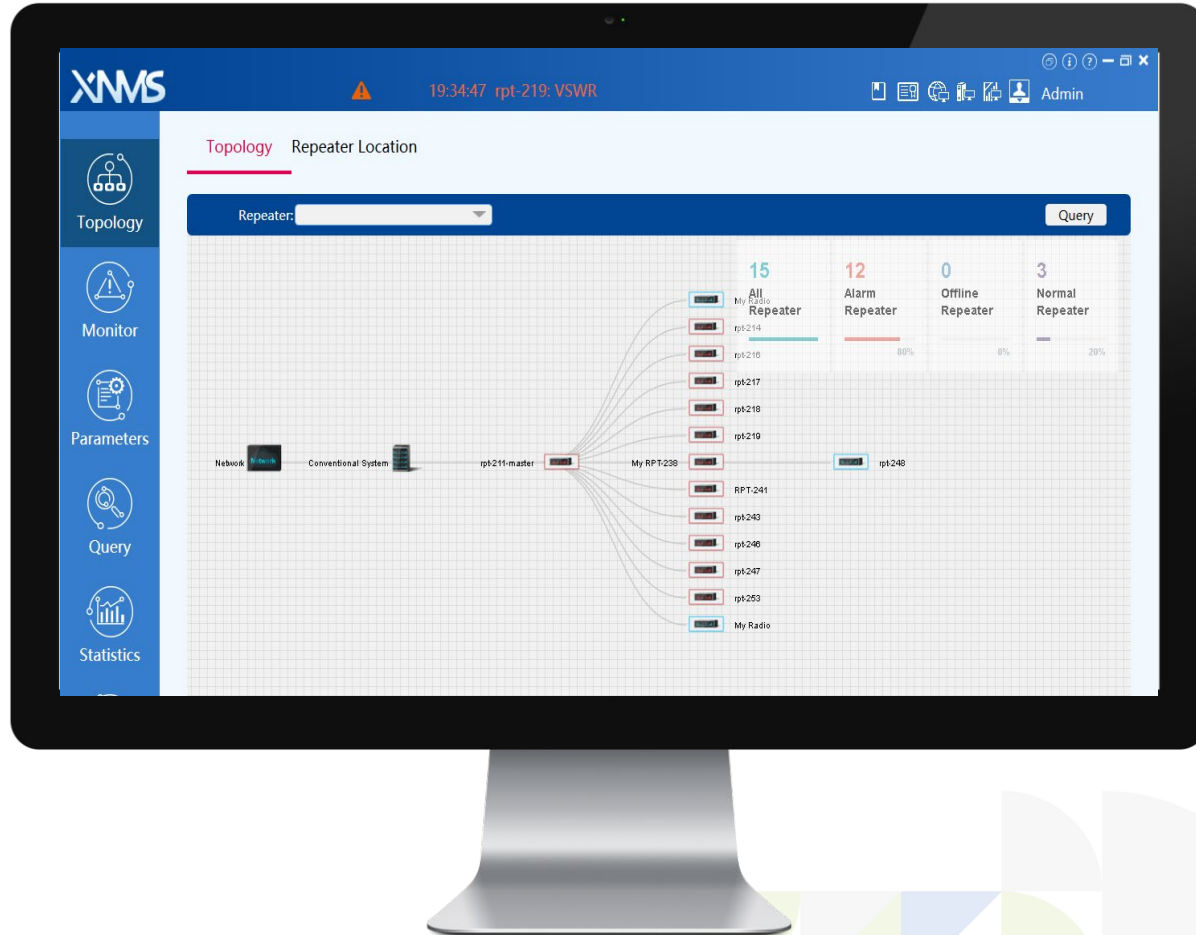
XNMS

19:34:47 rpt-219: VSWR

Admin

Topology

Monitor

Parameters

Query

Statistics

Topology Repeater Location

Repeater:

Query

15 All Repeater

12 Alarm Repeater 80%

0 Offline Repeater 0%

3 Normal Repeater 20%

Network

Conventional System

rpt-211-master

My Radio

rpt-214

rpt-216

rpt-217

rpt-218

rpt-219

My RPT-238

rpt-248

RPT-241

rpt-243

rpt-246

rpt-247

rpt-253

My Radio